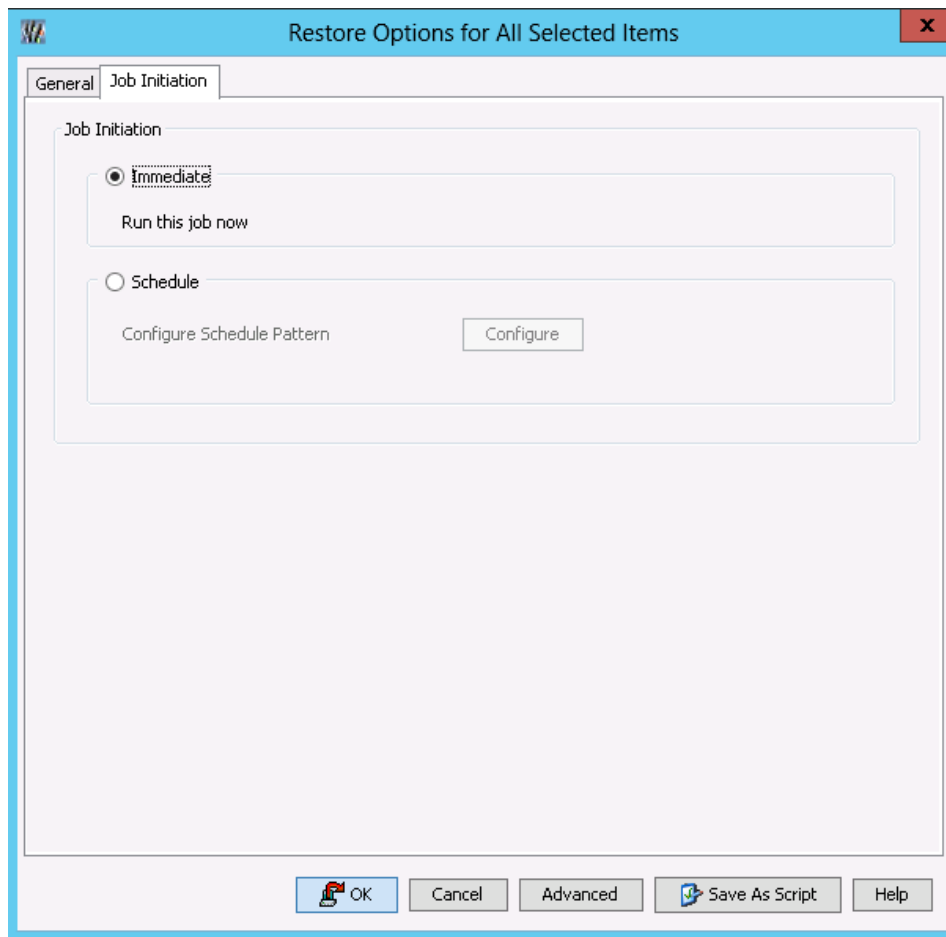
Restore Options for All Selected Items

General

Job Initiation

Job Initiation

Immediate

Run this job now

Schedule

Configure Schedule Pattern

Configure

OK

Cancel

Advanced

Save As Script

Help